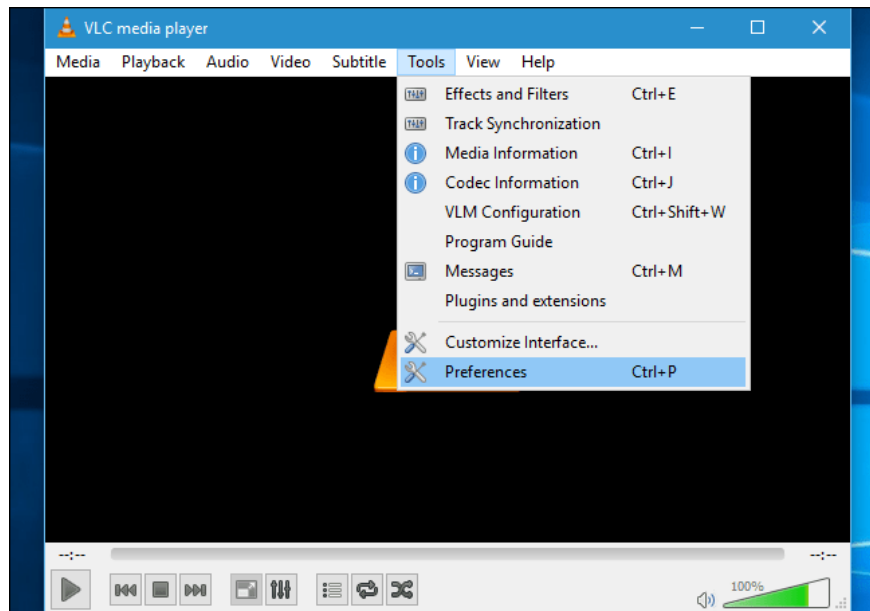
VLC media player

Media Playback Audio Video Subtitle Tools View Help

Effects and Filters Ctrl+E
Track Synchronization
Media Information Ctrl+I
Codec Information Ctrl+J
VLM Configuration Ctrl+Shift+W
Program Guide
Messages Ctrl+M
Plugins and extensions
Customize Interface...
Preferences Ctrl+P

--:-- --:--

100%